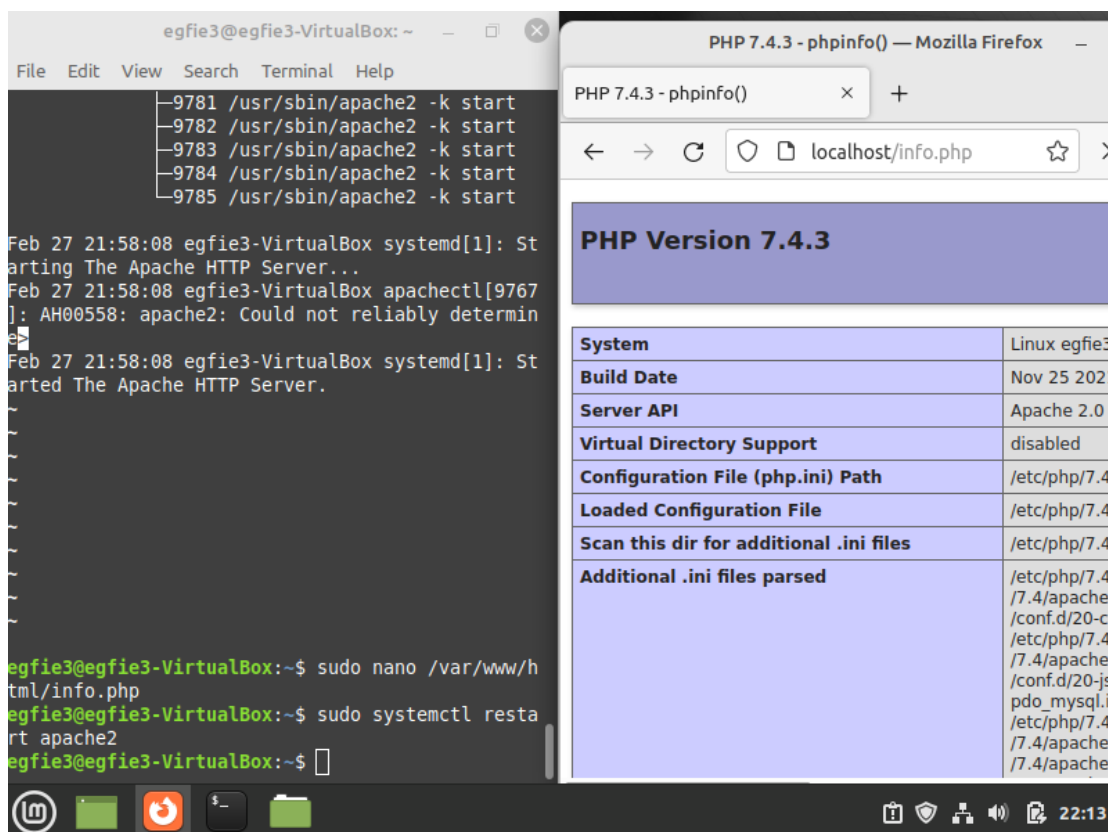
egfie3@egfie3-VirtualBox: ~

File Edit View Search Terminal Help

├─9781 /usr/sbin/apache2 -k start
├─9782 /usr/sbin/apache2 -k start
├─9783 /usr/sbin/apache2 -k start
├─9784 /usr/sbin/apache2 -k start
└─9785 /usr/sbin/apache2 -k start

Feb 27 21:58:08 egfie3-VirtualBox systemd[1]: Starting The Apache HTTP Server...
Feb 27 21:58:08 egfie3-VirtualBox apachectl[9767]: AH00558: apache2: Could not reliably determine>
Feb 27 21:58:08 egfie3-VirtualBox systemd[1]: Started The Apache HTTP Server.
~
~
~
~
~
~
~
~
~
~
egfie3@egfie3-VirtualBox:~$ sudo nano /var/www/html/info.php
egfie3@egfie3-VirtualBox:~$ sudo systemctl restart apache2
egfie3@egfie3-VirtualBox:~$

PHP 7.4.3 - phpinfo() — Mozilla Firefox

PHP 7.4.3 - phpinfo() ×
+

localhost/info.php

PHP Version 7.4.3

| System | Linux egfie3 |
|---|---|
| Build Date | Nov 25 202 |
| Server API | Apache 2.0 |
| Virtual Directory Support | disabled |
| Configuration File (php.ini) Path | /etc/php/7.4 |
| Loaded Configuration File | /etc/php/7.4 |
| Scan this dir for additional .ini files | /etc/php/7.4 |
| Additional .ini files parsed | /etc/php/7.4 /7.4/apache /conf.d/20-c /etc/php/7.4 /7.4/apache /conf.d/20-js pdo_mysql.i /etc/php/7.4 /7.4/apache /7.4/apache |

22:13